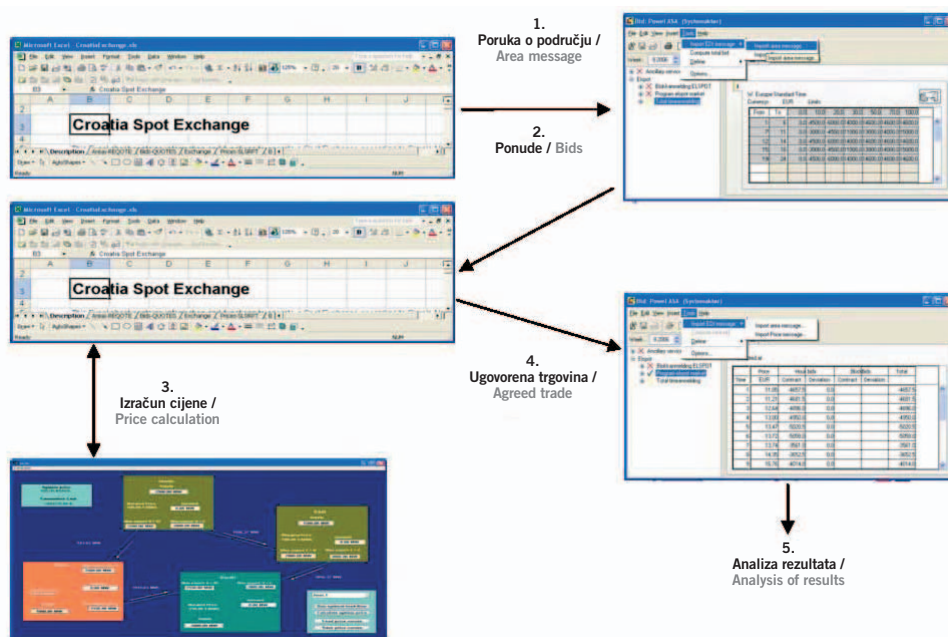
Microsoft Excel - CroatiaExchange.xls

Croatia Spot Exchange

1.
Poruka o području /
Area message

2.
Ponude / Bids

Microsoft Excel - CroatiaExchange.xls

Croatia Spot Exchange

4.
Ugovorena trgovina /
Agreed trade

3.
Izračun cijene /
Price calculation

5.
Analiza rezultata /
Analysis of results